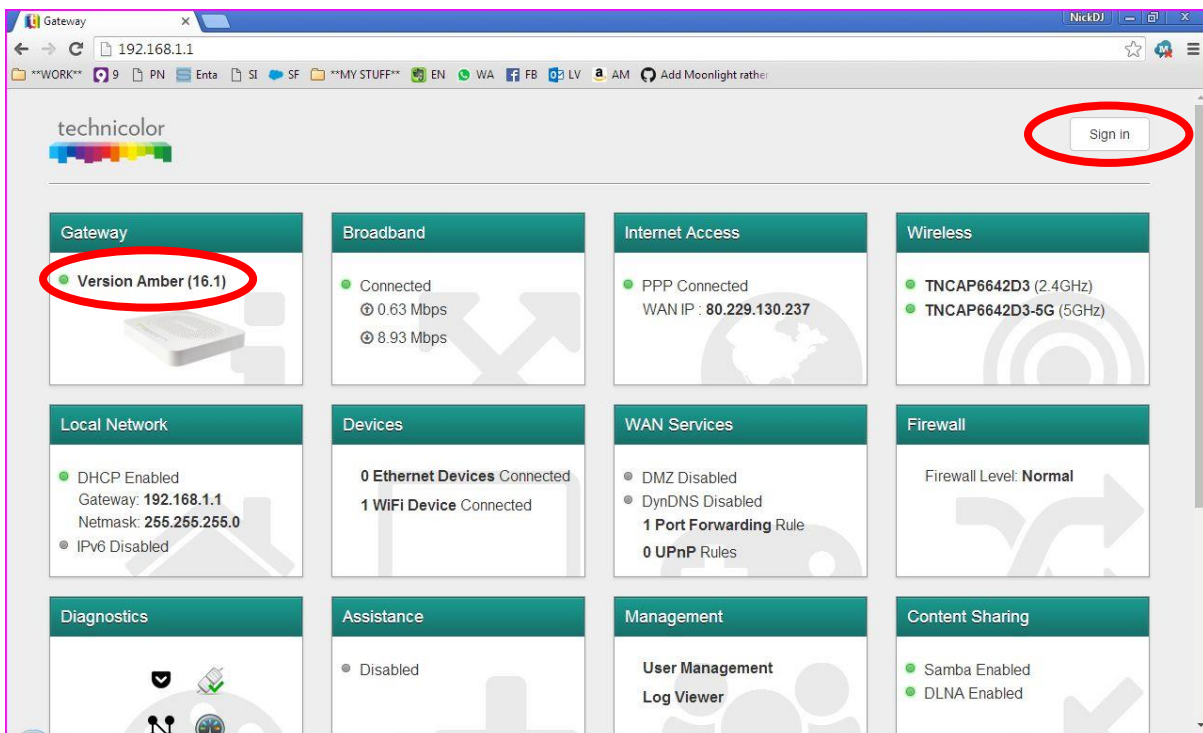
Gateway ×

NickDJ

192.168.1.1

**WORK** 9 PN Enta SI SF **MY STUFF** EN WA FB LV AM Add Moonlight rather

technicolor

Sign in

Gateway

Version Amber (16.1)

Broadband

Connected
0.63 Mbps
8.93 Mbps

Internet Access

PPP Connected
WAN IP : 80.229.130.237

Wireless

TNCAP6642D3 (2.4GHz)
TNCAP6642D3-5G (5GHz)

Local Network

DHCP Enabled
Gateway: 192.168.1.1
Netmask: 255.255.255.0
IPv6 Disabled

Devices

0 Ethernet Devices Connected
1 WiFi Device Connected

WAN Services

DMZ Disabled
DynDNS Disabled
1 Port Forwarding Rule
0 UPnP Rules

Firewall

Firewall Level: Normal

Diagnostics

Assistance

Disabled

Management

User Management
Log Viewer

Content Sharing

Samba Enabled
DLNA Enabled